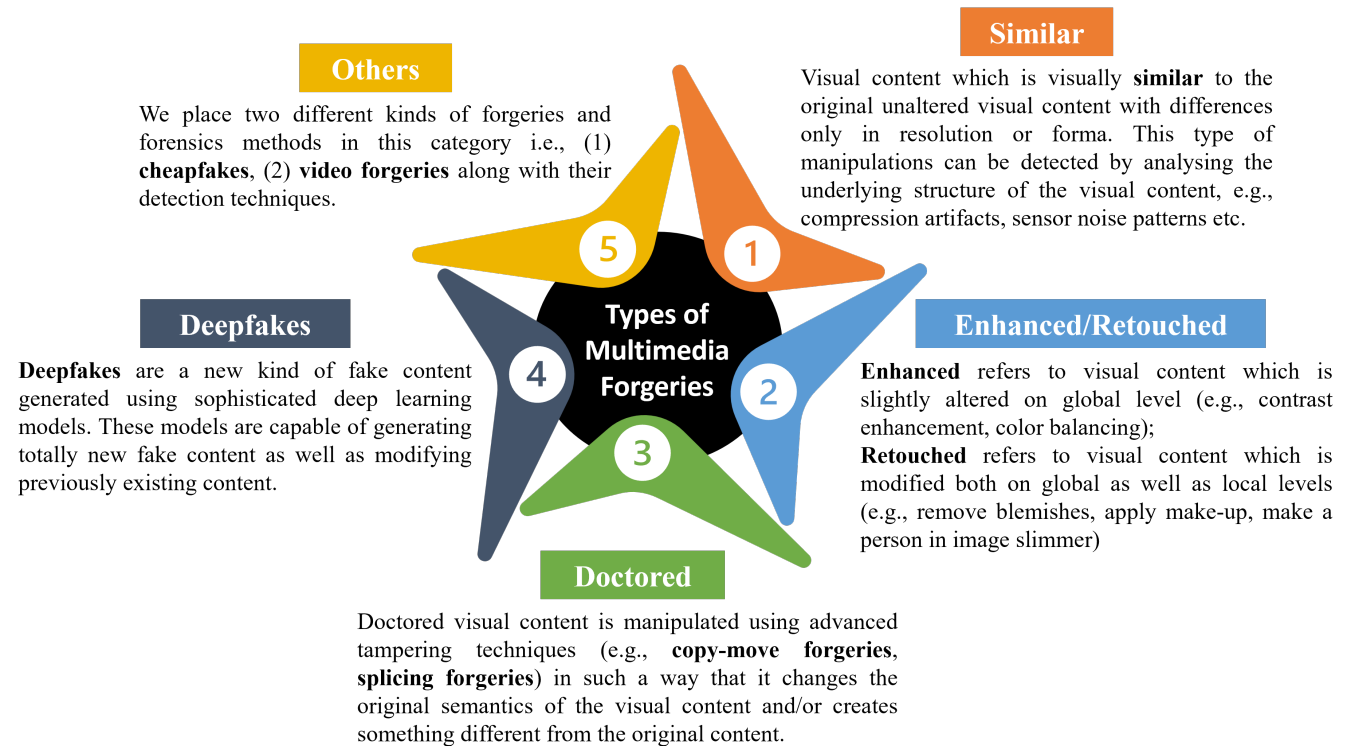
Others

We place two different kinds of forgeries and forensics methods in this category i.e., (1) **cheapfakes**, (2) **video forgeries** along with their detection techniques.

Similar

Visual content which is visually **similar** to the original unaltered visual content with differences only in resolution or forma. This type of manipulations can be detected by analysing the underlying structure of the visual content, e.g., compression artifacts, sensor noise patterns etc.

5

1

Types of Multimedia Forgeries

Deepfakes

**Deepfakes** are a new kind of fake content generated using sophisticated deep learning models. These models are capable of generating totally new fake content as well as modifying previously existing content.

4

2

3

Enhanced/Retouched

**Enhanced** refers to visual content which is slightly altered on global level (e.g., contrast enhancement, color balancing);
**Retouched** refers to visual content which is modified both on global as well as local levels (e.g., remove blemishes, apply make-up, make a person in image slimmer)

Doctored

Doctored visual content is manipulated using advanced tampering techniques (e.g., **copy-move forgeries**, **splicing forgeries**) in such a way that it changes the original semantics of the visual content and/or creates something different from the original content.